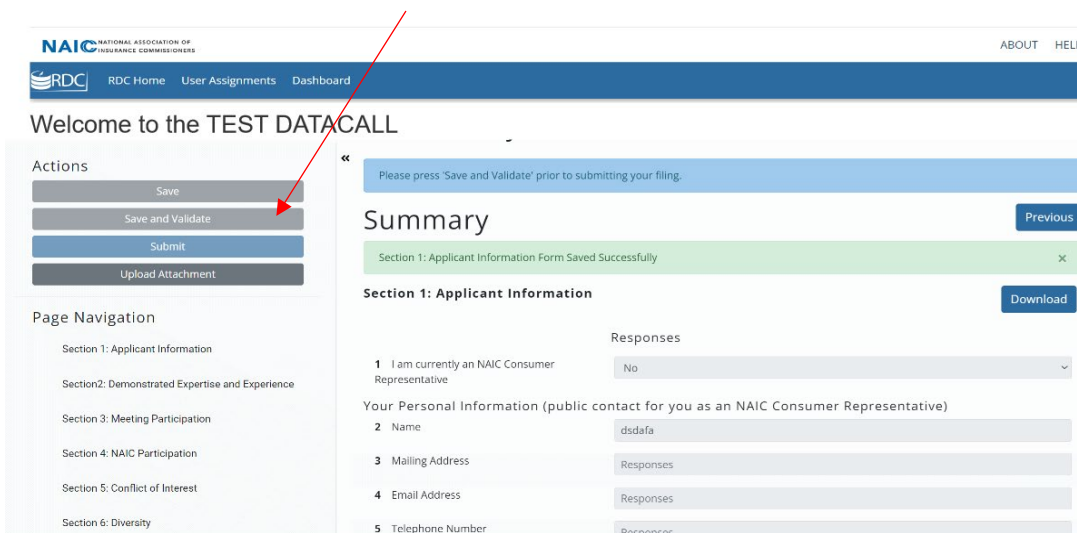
NAIC NATIONAL ASSOCIATION OF INSURANCE COMMISSIONERS

ABOUT HEL

RDC RDC Home User Assignments Dashboard

Welcome to the TEST DATACALL

Actions

Save

Save and Validate

Submit

Upload Attachment

Page Navigation

Section 1: Applicant Information

Section2: Demonstrated Expertise and Experience

Section 3: Meeting Participation

Section 4: NAIC Participation

Section 5: Conflict of Interest

Section 6: Diversity

«

Please press 'Save and Validate' prior to submitting your filing.

Summary

Previous

Section 1: Applicant Information Form Saved Successfully ×

Section 1: Applicant Information

Download

Responses

1 I am currently an NAIC Consumer Representative

No

Your Personal Information (public contact for you as an NAIC Consumer Representative)

2 Name

dsdafa

3 Mailing Address

Responses

4 Email Address

Responses

5 Telephone Number

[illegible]